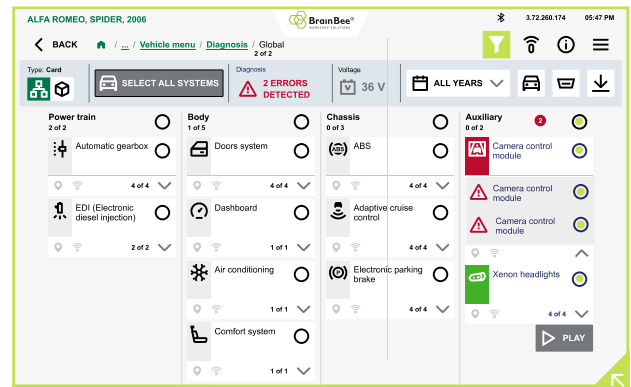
ALFA ROMEO, SPIDER, 2006

BrainBee® WORKSHOP SOLUTIONS

3.72.260.174 05:47 PM

BACK / ... / Vehicle menu / Diagnosis / Global 2 of 2

Type: Card

SELECT ALL SYSTEMS

Diagnosis
2 ERRORS DETECTED

Voltage
36 V

ALL YEARS

Power train
2 of 2

Automatic gearbox
4 of 4

EDI (Electronic diesel injection)
2 of 2

Body
1 of 5

Doors system
4 of 4

Dashboard
1 of 1

Air conditioning
1 of 1

Comfort system
1 of 1

Chassis
0 of 3

ABS
4 of 4

Adaptive cruise control
4 of 4

Electronic parking brake
4 of 4

Auxiliary
0 of 2
2

Camera control module

Camera control module

Camera control module

Xenon headlights
4 of 4

PLAY